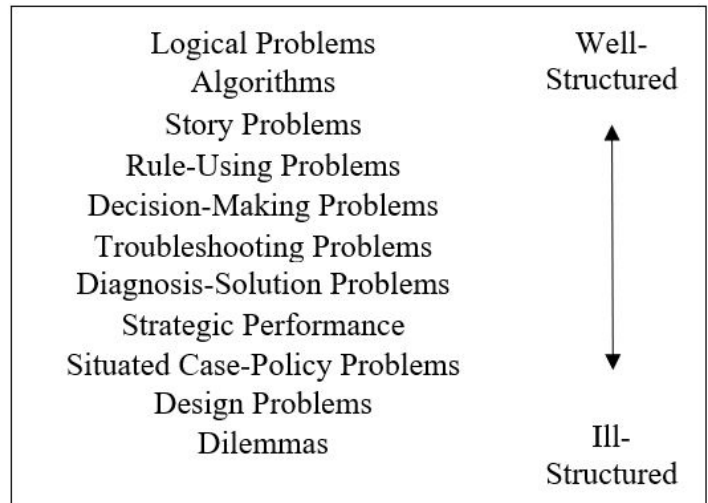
Logical Problems
Algorithms
Story Problems
Rule-Using Problems
Decision-Making Problems
Troubleshooting Problems
Diagnosis-Solution Problems
Strategic Performance
Situated Case-Policy Problems
Design Problems
Dilemmas

Well-Structured

Ill-Structured